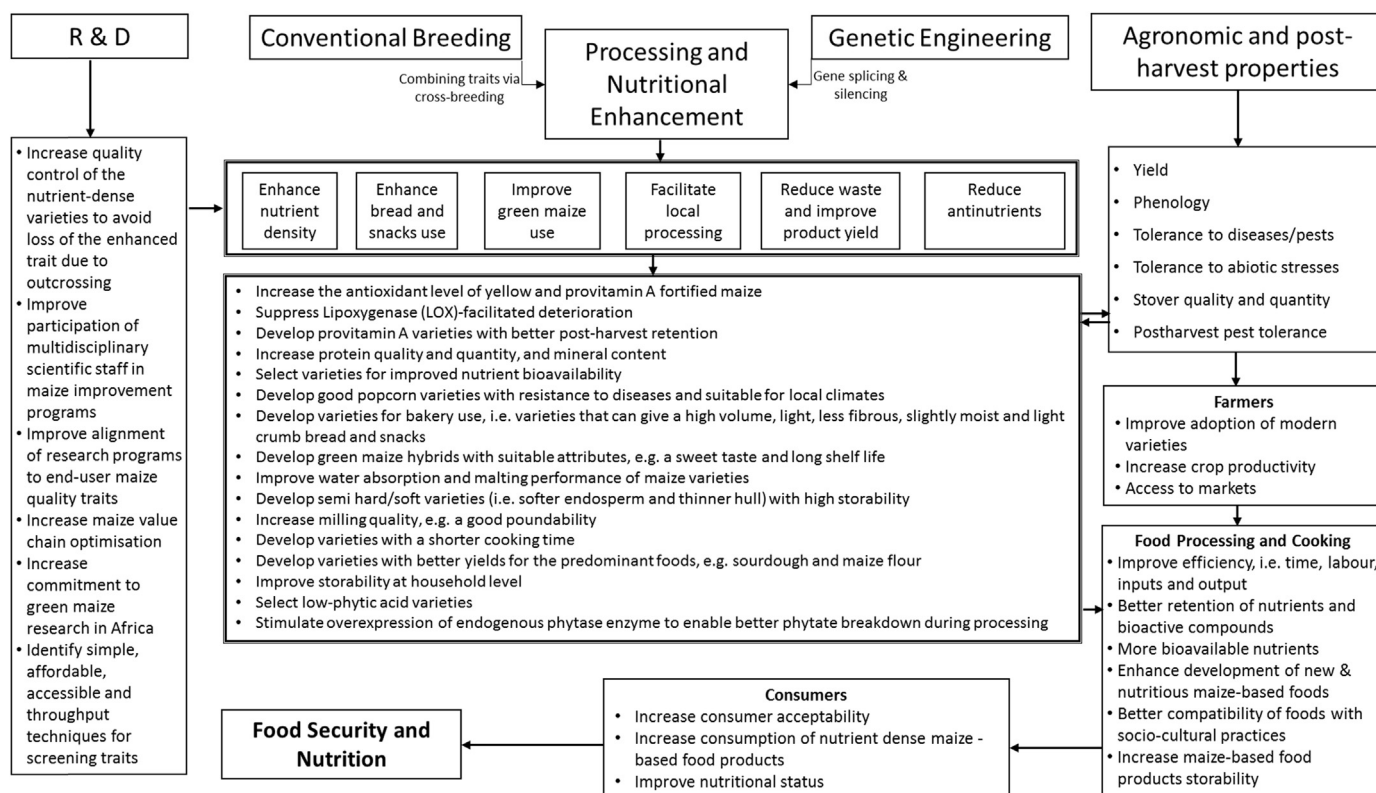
R & D

Conventional Breeding

Combining traits via cross-breeding

Processing and Nutritional Enhancement

Genetic Engineering

Gene splicing & silencing

Agronomic and post-harvest properties

• Increase quality control of the nutrient-dense varieties to avoid loss of the enhanced trait due to outcrossing
• Improve participation of multidisciplinary scientific staff in maize improvement programs
• Improve alignment of research programs to end-user maize quality traits
• Increase maize value chain optimisation
• Increase commitment to green maize research in Africa
• Identify simple, affordable, accessible and throughput techniques for screening traits

Enhance nutrient density

Enhance bread and snacks use

Improve green maize use

Facilitate local processing

Reduce waste and improve product yield

Reduce antinutrients

• Increase the antioxidant level of yellow and provitamin A fortified maize
• Suppress Lipoxygenase (LOX)-facilitated deterioration
• Develop provitamin A varieties with better post-harvest retention
• Increase protein quality and quantity, and mineral content
• Select varieties for improved nutrient bioavailability
• Develop good popcorn varieties with resistance to diseases and suitable for local climates
• Develop varieties for bakery use, i.e. varieties that can give a high volume, light, less fibrous, slightly moist and light crumb bread and snacks
• Develop green maize hybrids with suitable attributes, e.g. a sweet taste and long shelf life
• Improve water absorption and malting performance of maize varieties
• Develop semi hard/soft varieties (i.e. softer endosperm and thinner hull) with high storability
• Increase milling quality, e.g. a good poundability
• Develop varieties with a shorter cooking time
• Develop varieties with better yields for the predominant foods, e.g. sourdough and maize flour
• Improve storability at household level
• Select low-phytic acid varieties
• Stimulate overexpression of endogenous phytase enzyme to enable better phytate breakdown during processing

• Yield
• Phenology
• Tolerance to diseases/pests
• Tolerance to abiotic stresses
• Stover quality and quantity
• Postharvest pest tolerance

Farmers
• Improve adoption of modern varieties
• Increase crop productivity
• Access to markets

Food Processing and Cooking
• Improve efficiency, i.e. time, labour, inputs and output
• Better retention of nutrients and bioactive compounds
• More bioavailable nutrients
• Enhance development of new & nutritious maize-based foods
• Better compatibility of foods with socio-cultural practices
• Increase maize-based food products storability

Consumers
• Increase consumer acceptability
• Increase consumption of nutrient dense maize - based food products
• Improve nutritional status

Food Security and Nutrition